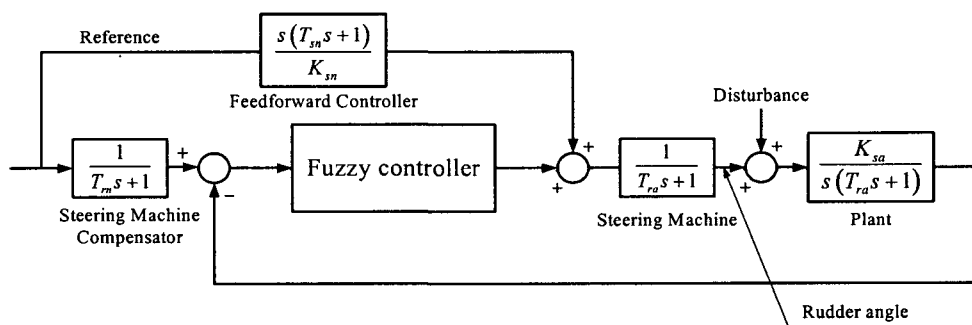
Reference

$\frac{s(T_{sn}s+1)}{K_{sn}}$

Feedforward Controller

Disturbance

$\frac{1}{T_{rn}s+1}$

+

-

Steering Machine Compensator

Fuzzy controller

+

+

$\frac{1}{T_{ra}s+1}$

Steering Machine

+

+

$\frac{K_{sa}}{s(T_{ra}s+1)}$

Plant

Rudder angle